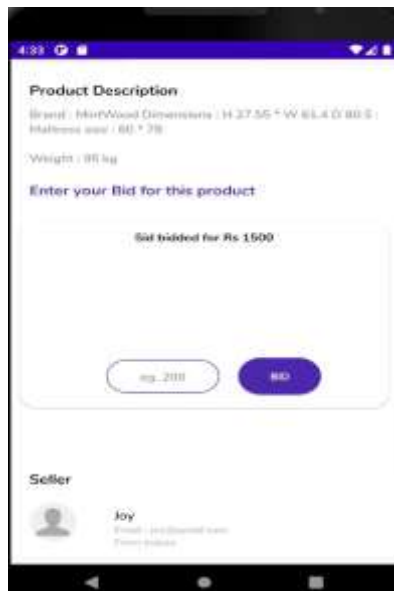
4:33

Product Description

Brand : MintWood Dimensions : H 37.55 * W 61.4 D 80.5 : Mattress size : 60 * 78

Weight : 85 kg

Enter your Bid for this product

Sat bidded for Rs 1500

eg. 200

BID

Seller

Joy

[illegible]

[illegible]